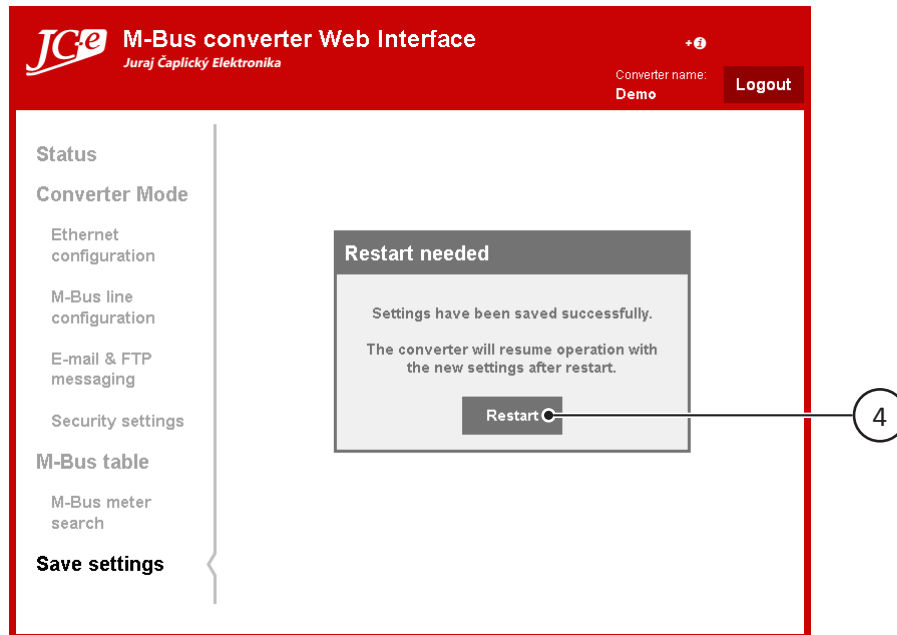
JC-e M-Bus converter Web Interface
Juraj Čaplický Elektronika

+i

Converter name:
Demo

Logout

Status

Converter Mode

Ethernet configuration

M-Bus line configuration

E-mail & FTP messaging

Security settings

M-Bus table

M-Bus meter search

Save settings

Restart needed

Settings have been saved successfully.

The converter will resume operation with the new settings after restart.

Restart

4